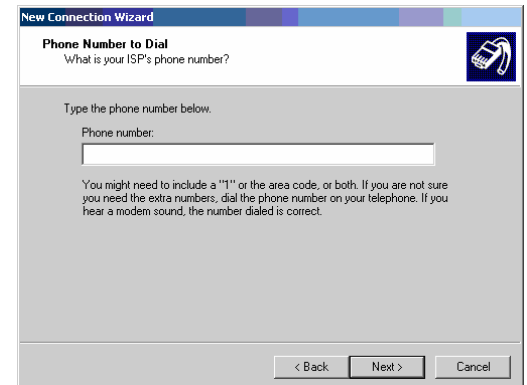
New Connection Wizard

Phone Number to Dial
What is your ISP's phone number?

Type the phone number below.

Phone number:

You might need to include a "1" or the area code, or both. If you are not sure you need the extra numbers, dial the phone number on your telephone. If you hear a modem sound, the number dialed is correct.

< Back Next > Cancel